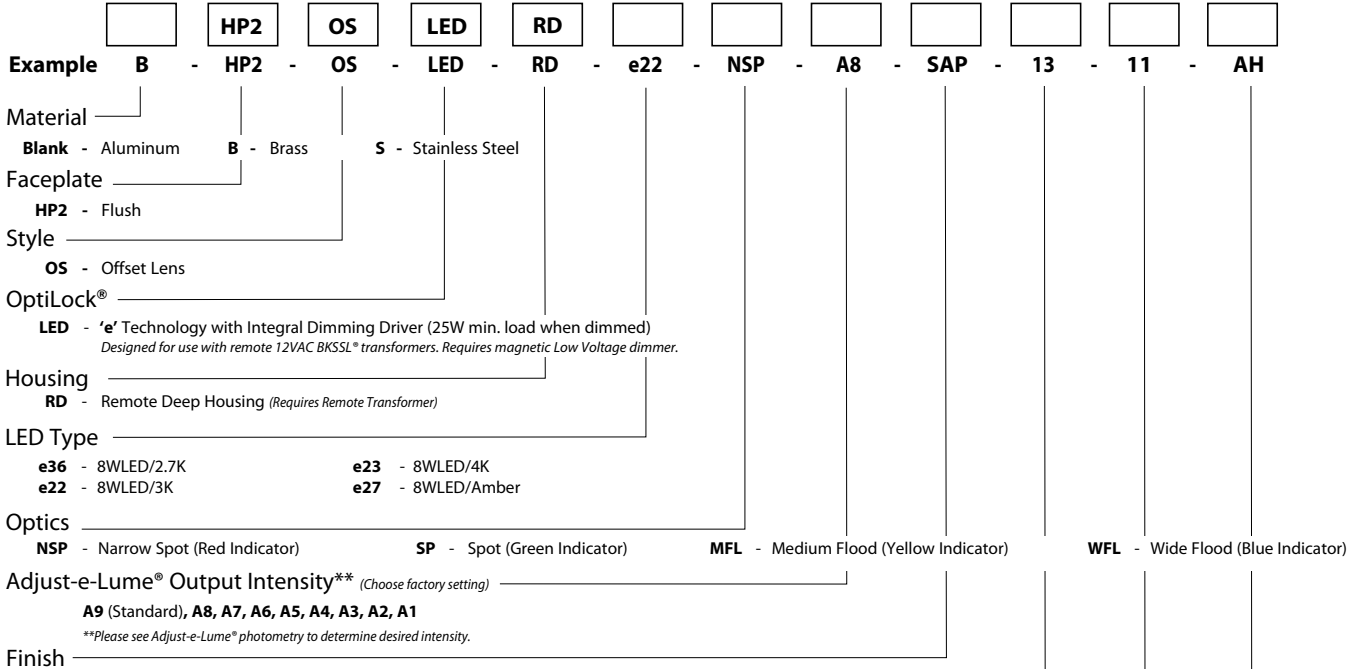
| | HP2 | OS | LED | RD | | | | | | | |
|---|---|---|---|---|---|---|---|---|---|---|---|

**Example B - HP2 - OS - LED - RD - e22 - NSP - A8 - SAP - 13 - 11 - AH**

Material
**Blank** - Aluminum **B** - Brass **S** - Stainless Steel

Faceplate
**HP2** - Flush

Style
**OS** - Offset Lens

OptiLock®
**LED** - **'e'** Technology with Integral Dimming Driver (25W min. load when dimmed)
*Designed for use with remote 12VAC BKSSL® transformers. Requires magnetic Low Voltage dimmer.*

Housing
**RD** - Remote Deep Housing *(Requires Remote Transformer)*

LED Type
**e36** - 8WLED/2.7K
**e22** - 8WLED/3K
**e23** - 8WLED/4K
**e27** - 8WLED/Amber

Optics
**NSP** - Narrow Spot (Red Indicator) **SP** - Spot (Green Indicator) **MFL** - Medium Flood (Yellow Indicator) **WFL** - Wide Flood (Blue Indicator)

Adjust-e-Lume® Output Intensity** *(Choose factory setting)*
**A9** (Standard)**, A8, A7, A6, A5, A4, A3, A2, A1**
*\*\*Please see Adjust-e-Lume® photometry to determine desired intensity.*

Finish